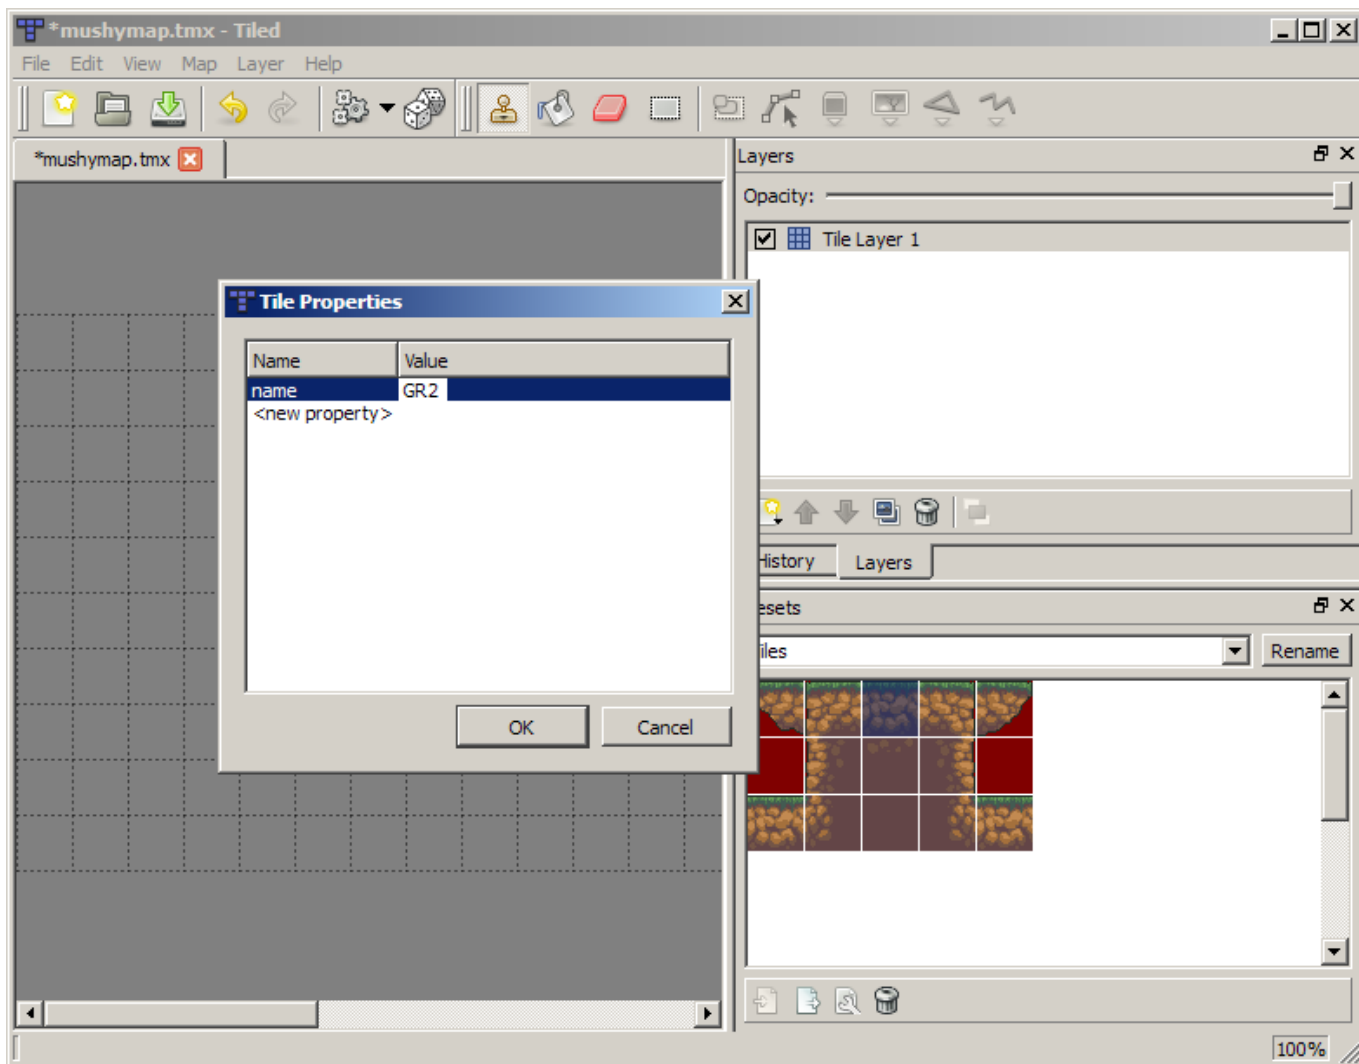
*mushymap.tmx - Tiled

File Edit View Map Layer Help

*mushymap.tmx

Layers

Opacity:

Tile Layer 1

Tile Properties

| Name | Value |
|---|---|
| name | GR2 |
| <new property> | |

OK Cancel

History Layers

esets

iles

Rename

100%